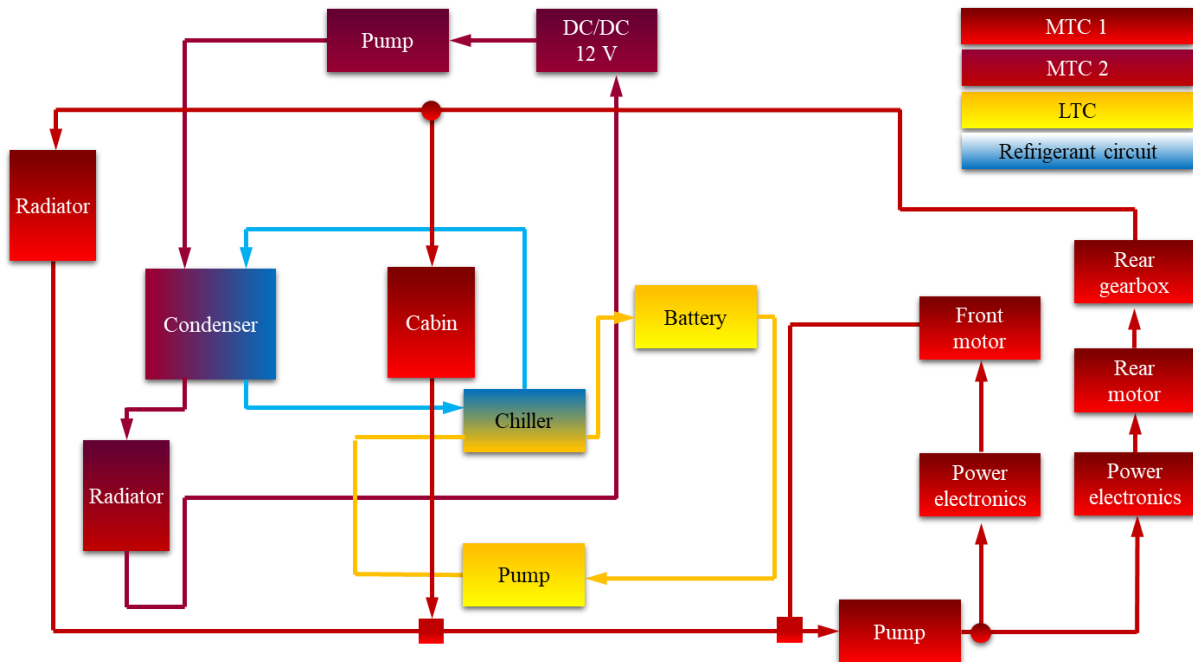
Pump

DC/DC 12 V

MTC 1

MTC 2

LTC

Refrigerant circuit

Radiator

Condenser

Cabin

Battery

Front motor

Rear gearbox

Rear motor

Chiller

Radiator

Power electronics

Power electronics

Pump

Pump